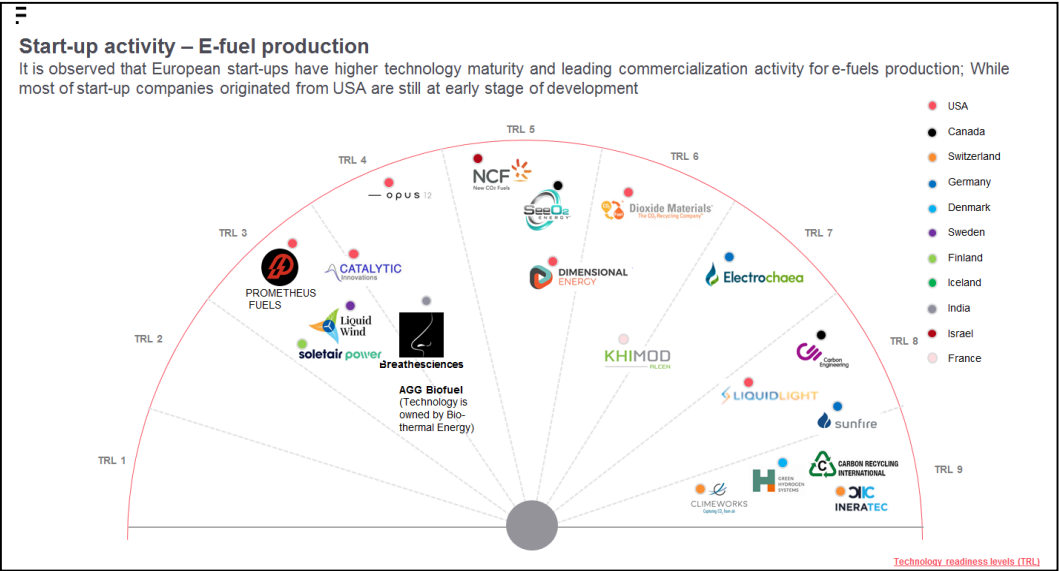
Start-up activity – E-fuel production

It is observed that European start-ups have higher technology maturity and leading commercialization activity for e-fuels production; While most of start-up companies originated from USA are still at early stage of development

USA
Canada
Switzerland
Germany
Denmark
Sweden
Finland
Iceland
India
Israel
France

TRL 1
TRL 2
TRL 3
TRL 4
TRL 5
TRL 6
TRL 7
TRL 8
TRL 9

PROMETHEUS FUELS
CATALYTIC Innovations
opus 12
Liquid Wind
soletair power
Breathesciences
AGG Biofuel (Technology is owned by Bio-thermal Energy)
NCF New CO₂ Fuels
SeeO2 ENERGY
DIMENSIONAL ENERGY
Dioxide Materials The CO₂ Recycling Company
Electrochaea
KHIMOD ALCEN
Carbon Engineering
LIQUIDLIGHT
sunfire
CARBON RECYCLING INTERNATIONAL
GREEN HYDROGEN SYSTEMS
CLIMEWORKS Capturing CO₂ from air
INERATEC

Technology readiness levels (TRL)